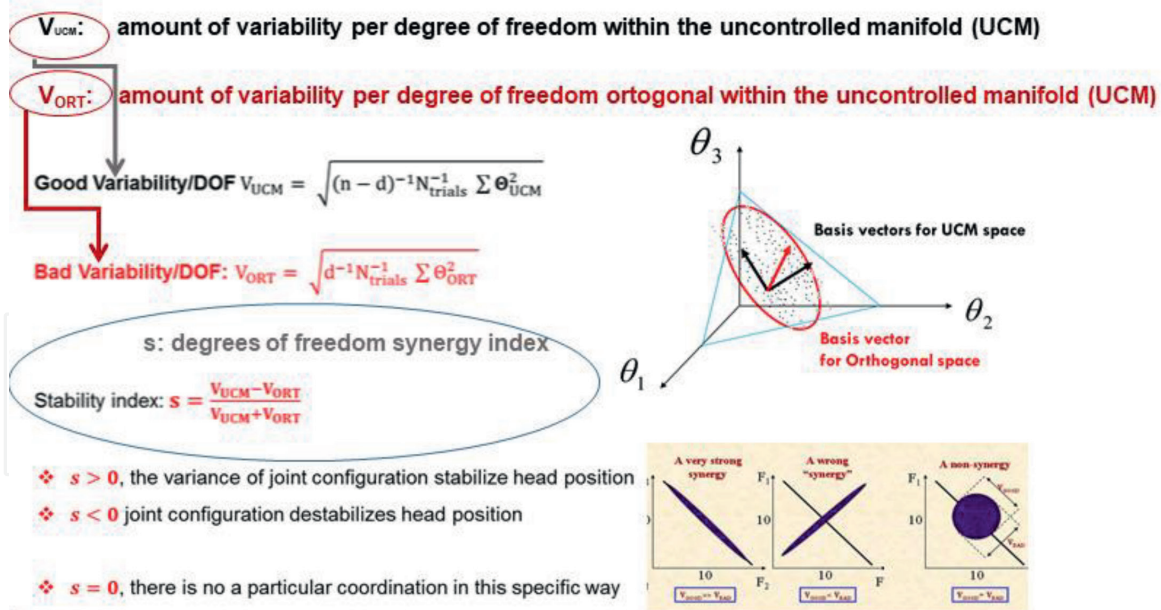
$V_{UCM}$: amount of variability per degree of freedom within the uncontrolled manifold (UCM)

$V_{ORT}$: amount of variability per degree of freedom ortogonal within the uncontrolled manifold (UCM)

Good Variability/DOF $V_{UCM} = \sqrt{(n-d)^{-1} N_{trials}^{-1} \sum \Theta_{UCM}^2}$

Bad Variability/DOF: $V_{ORT} = \sqrt{d^{-1} N_{trials}^{-1} \sum \Theta_{ORT}^2}$

s: degrees of freedom synergy index

Stability index: $s = \frac{V_{UCM} - V_{ORT}}{V_{UCM} + V_{ORT}}$

$\theta_3$

Basis vectors for UCM space

$\theta_2$

$\theta_1$

Basis vector for Orthogonal space

❖ $s > 0$, the variance of joint configuration stabilize head position

❖ $s < 0$ joint configuration destabilizes head position

❖ $s = 0$, there is no a particular coordination in this specific way

A very strong synergy

$F_1$

10

10

$F_2$

$V_{GOOD} >> V_{BAD}$

A wrong "synergy"

$F_1$

10

10

F

$V_{GOOD} < V_{BAD}$

A non-synergy

$F_1$

10

$V_{GOOD}$

$V_{BAD}$

10

$V_{GOOD} = V_{BAD}$